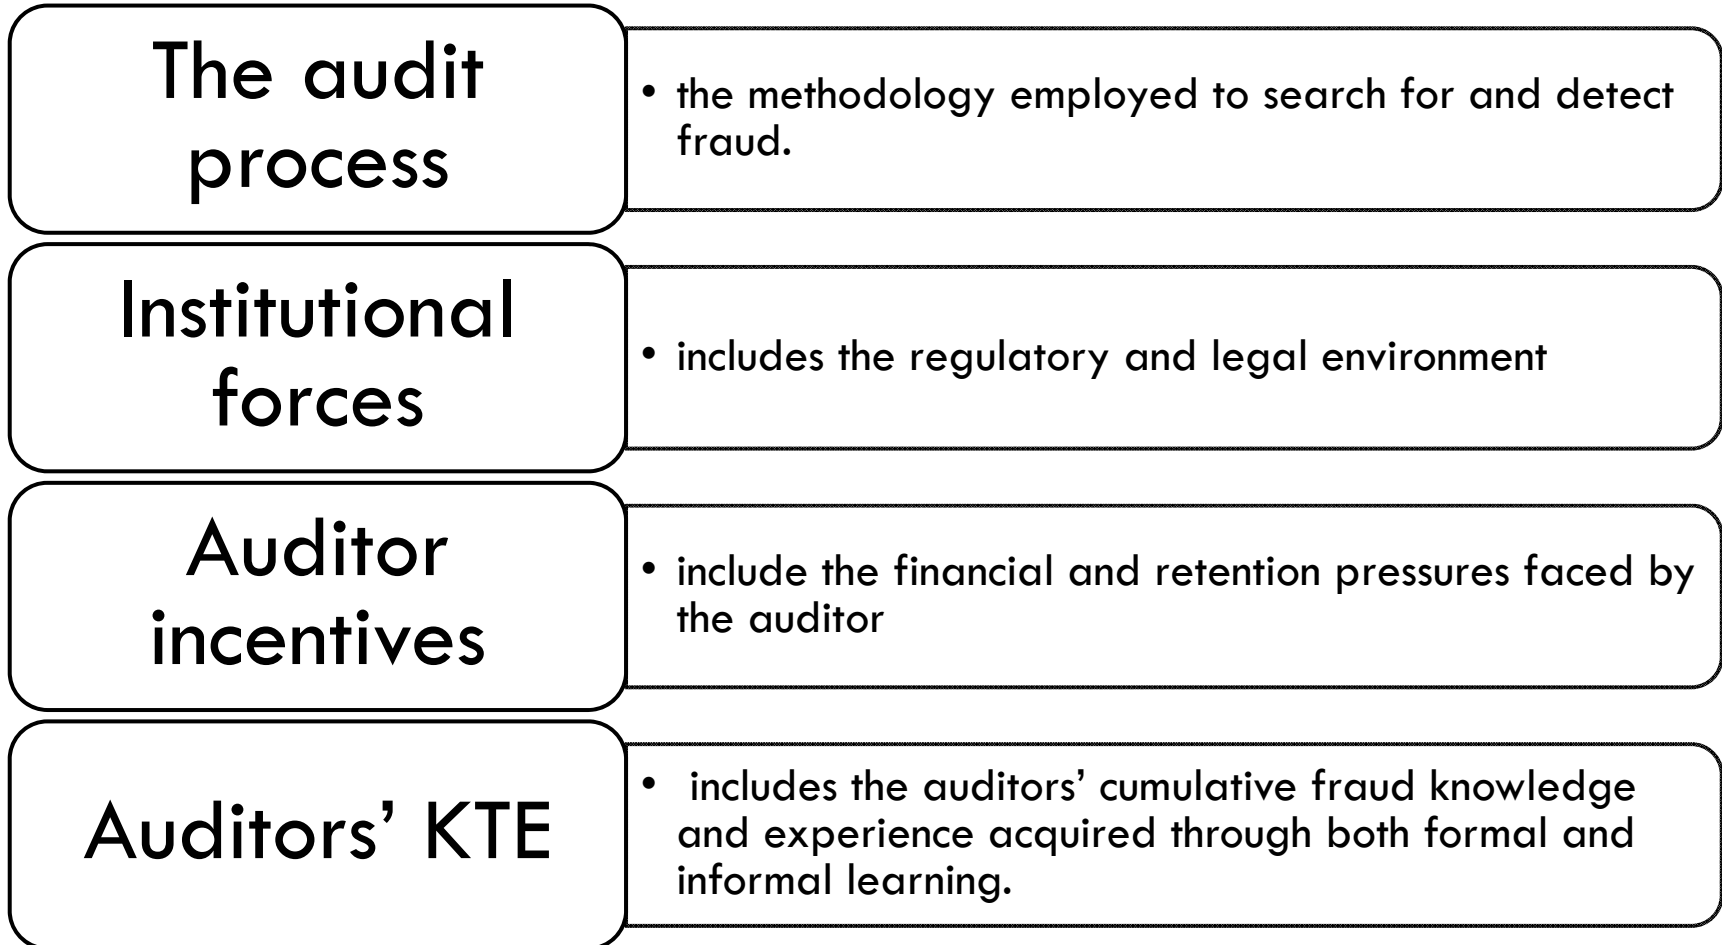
The audit process

• the methodology employed to search for and detect fraud.

Institutional forces

• includes the regulatory and legal environment

Auditor incentives

• include the financial and retention pressures faced by the auditor

Auditors' KTE

• includes the auditors' cumulative fraud knowledge and experience acquired through both formal and informal learning.